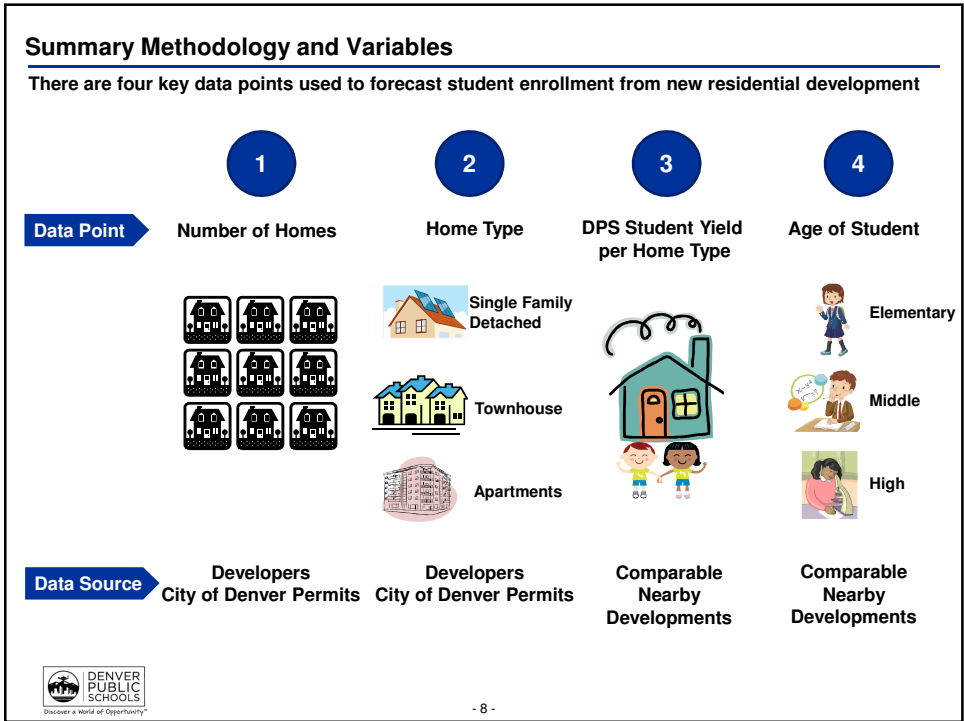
Summary Methodology and Variables

There are four key data points used to forecast student enrollment from new residential development

1

2

3

4

Data Point

Number of Homes

Home Type

DPS Student Yield per Home Type

Age of Student

Single Family Detached

Townhouse

Apartments

Elementary

Middle

High

Data Source

Developers
City of Denver Permits

Developers
City of Denver Permits

Comparable Nearby Developments

Comparable Nearby Developments

DENVER PUBLIC SCHOOLS
Discover a World of Opportunity™

- 8 -